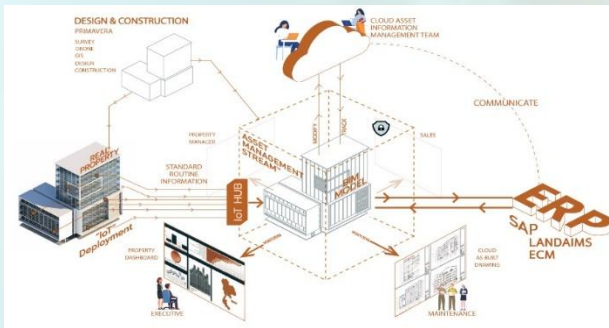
DESIGN & CONSTRUCTION
PRIMAVERA
SURVEY
DRONE
GIS
DESIGN
CONSTRUCTION

CLOUD ASSET INFORMATION MANAGEMENT TEAM

COMMUNICATE

PROPERTY MANAGER

ASSET MANAGEMENT STREAM

MODIFY

TRACK

SALES

REAL PROPERTY

STANDARD ROUTINE INFORMATION

IoT HUB

BIM MODEL

ERP
SAP
LANDAIMS
ECM

IoT Deployment

PROPERTY DASHBOARD

CLOUD AS BUILT DRAWING

EXECUTIVE

MAINTENANCE